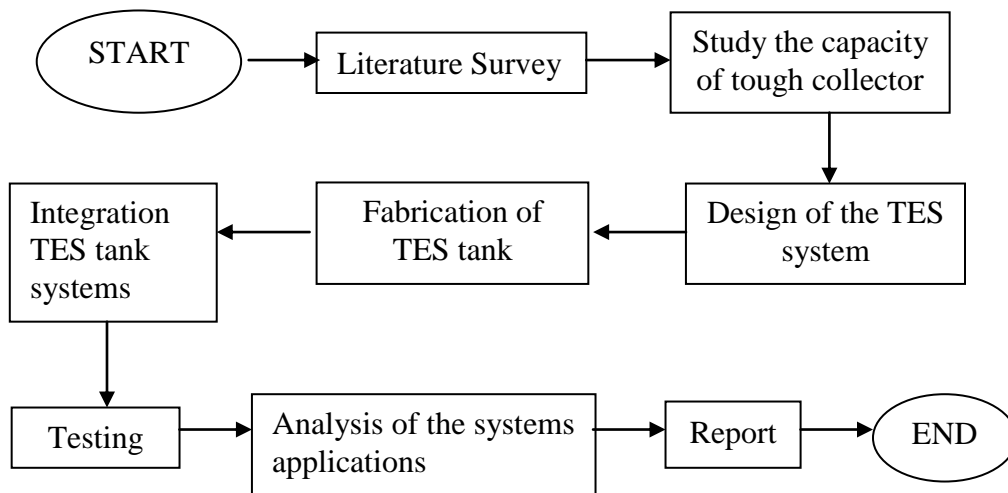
START

Literature Survey

Study the capacity of tough collector

Design of the TES system

Fabrication of TES tank

Integration TES tank systems

Testing

Analysis of the systems applications

Report

END